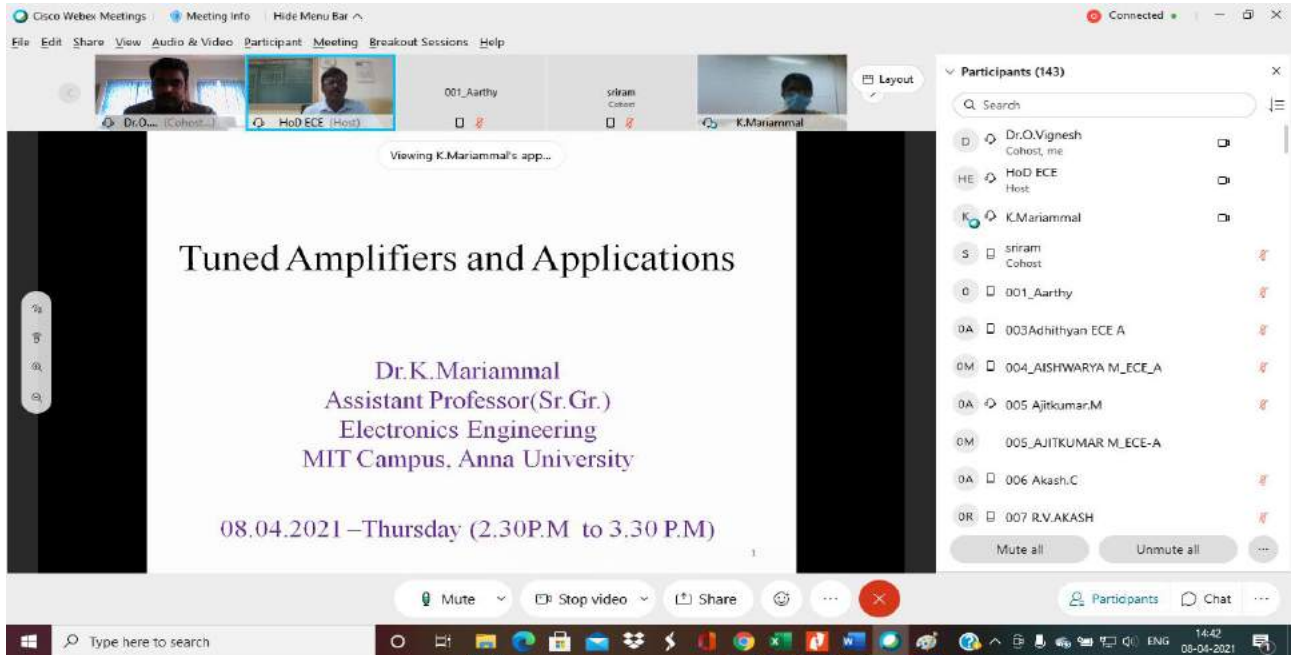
Cisco Webex Meetings | Meeting Info | Hide Menu Bar ^

Connected •

File Edit Share View Audio & Video Participant Meeting Breakout Sessions Help

Dr.O... (Cohost...) | HoD ECE (Host) | 001_Aarthy | sriram Cohost | K.Mariammal

Layout

Viewing K.Mariammal's app...

Tuned Amplifiers and Applications

Dr.K.Mariammal
Assistant Professor(Sr.Gr.)
Electronics Engineering
MIT Campus, Anna University

08.04.2021 –Thursday (2.30P.M to 3.30 P.M)

1

Participants (143)

Search

D Dr.O.Vignesh Cohost, me
HE HoD ECE Host
K K.Mariammal
S sriram Cohost
0 001_Aarthy
0A 003Adhithyan ECE A
0M 004_AISHWARYA M_ECE_A
0A 005 Ajitkumar.M
0M 005_AJITKUMAR M_ECE-A
0A 006 Akash.C
0R 007 R.V.AKASH

Mute all | Unmute all

Mute | Stop video | Share

Participants | Chat

Type here to search

ENG 14:42 08-04-2021